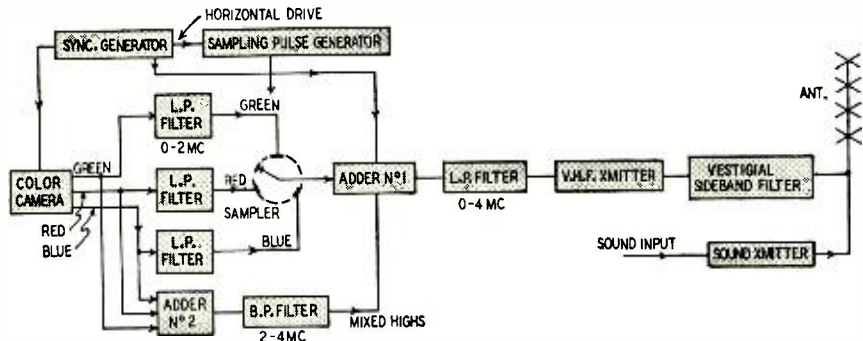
HORIZONTAL DRIVE
SYNC. GENERATOR
SAMPLING PULSE GENERATOR
L.P. FILTER
0-2MC
GREEN
COLOR CAMERA
GREEN
RED
BLUE
L.P. FILTER
RED
SAMPLER
L.P. FILTER
BLUE
ADDER Nº1
L.P. FILTER
0-4 MC
V.H.F. XMITTER
VESTIGIAL SIDEBAND FILTER
ANT.
SOUND INPUT
SOUND XMITTER
ADDER Nº 2
B.P. FILTER
2-4MC
MIXED HIGHS